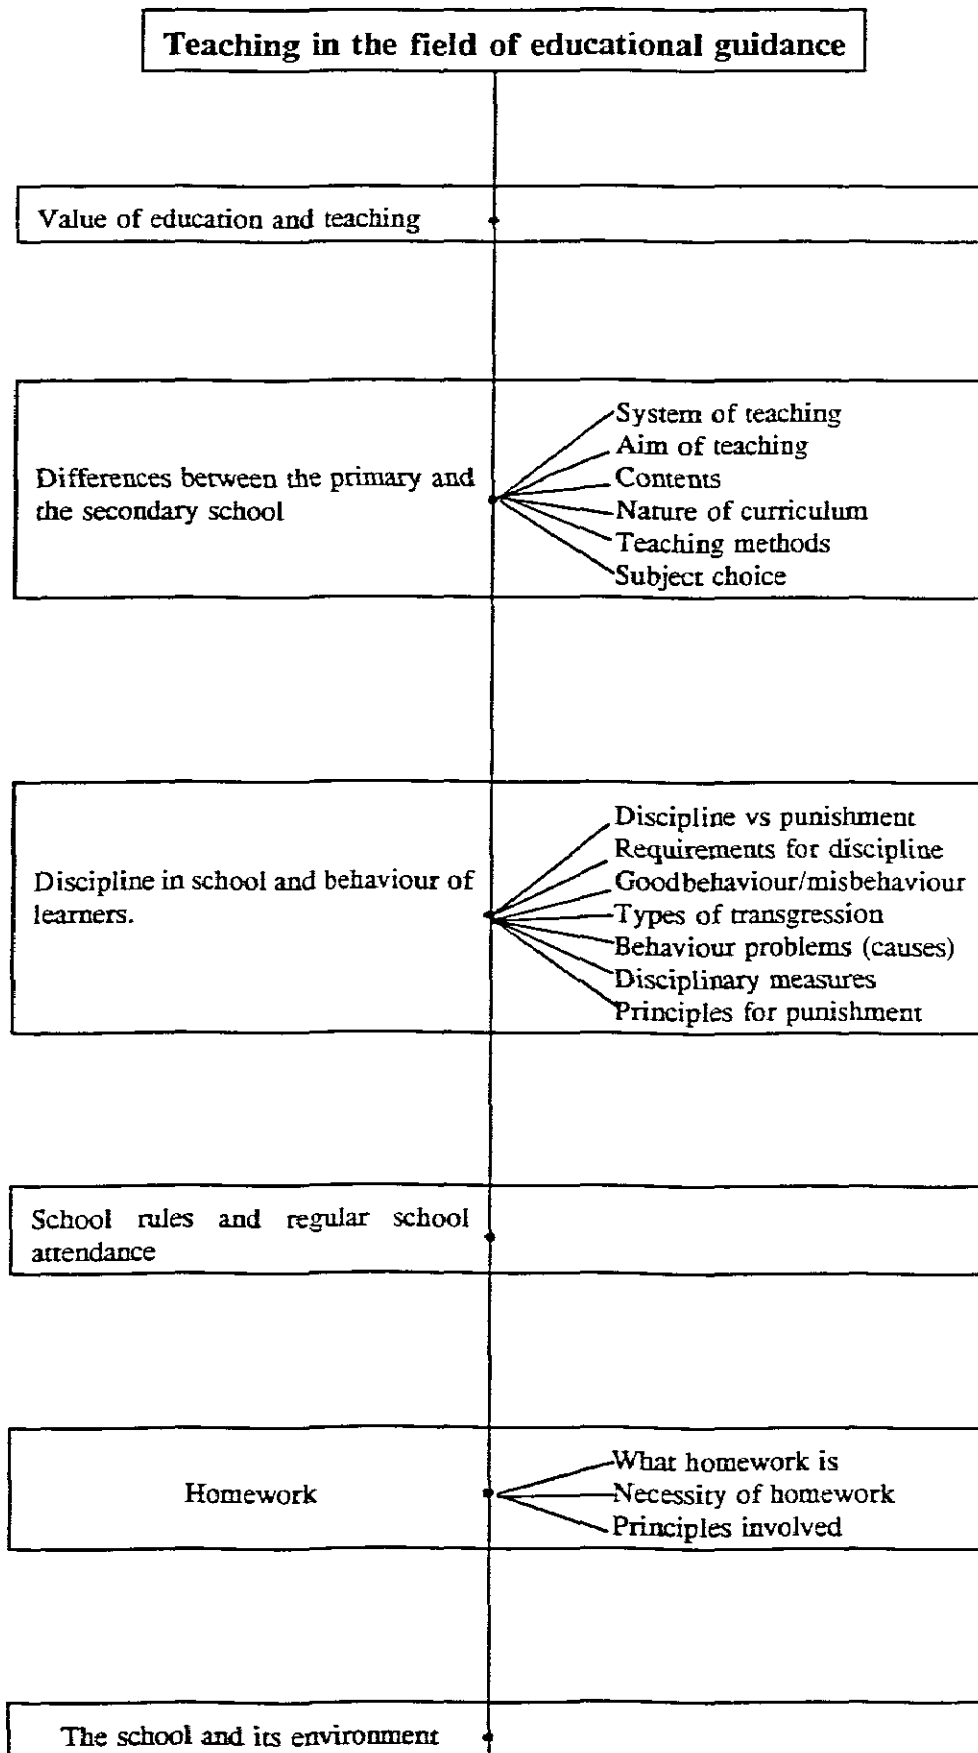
Teaching in the field of educational guidance

Value of education and teaching

Differences between the primary and the secondary school

System of teaching
Aim of teaching
Contents
Nature of curriculum
Teaching methods
Subject choice

Discipline in school and behaviour of learners.

Discipline vs punishment
Requirements for discipline
Goodbehaviour/misbehaviour
Types of transgression
Behaviour problems (causes)
Disciplinary measures
Principles for punishment

School rules and regular school attendance

Homework

What homework is
Necessity of homework
Principles involved

The school and its environment